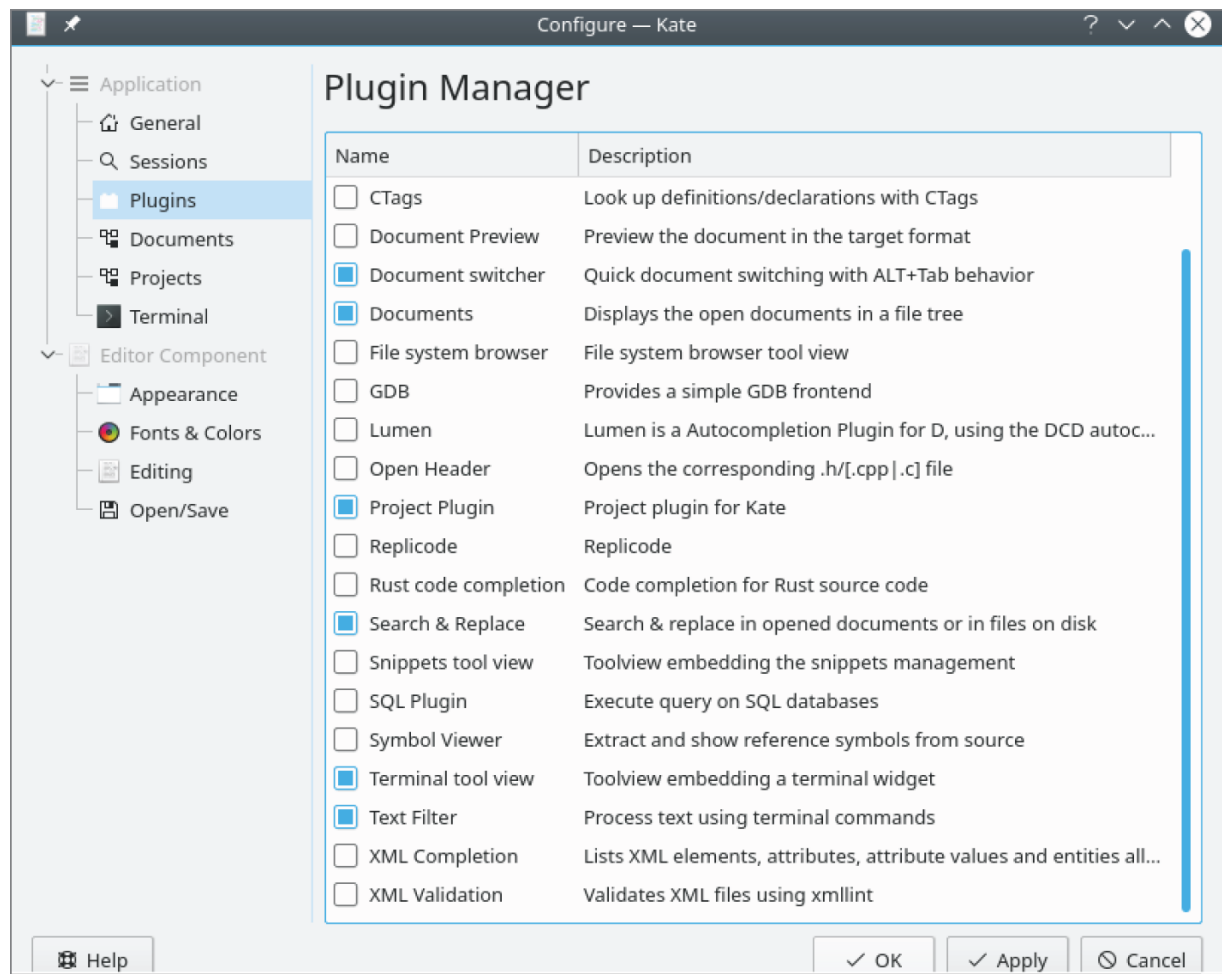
Configure — Kate

Application
General
Sessions
Plugins
Documents
Projects
Terminal
Editor Component
Appearance
Fonts & Colors
Editing
Open/Save

Plugin Manager

| Name | Description |
|---|---|
| CTags | Look up definitions/declarations with CTags |
| Document Preview | Preview the document in the target format |
| Document switcher | Quick document switching with ALT+Tab behavior |
| Documents | Displays the open documents in a file tree |
| File system browser | File system browser tool view |
| GDB | Provides a simple GDB frontend |
| Lumen | Lumen is a Autocompletion Plugin for D, using the DCD autoc... |
| Open Header | Opens the corresponding .h/[.cpp\|.c] file |
| Project Plugin | Project plugin for Kate |
| Replicode | Replicode |
| Rust code completion | Code completion for Rust source code |
| Search & Replace | Search & replace in opened documents or in files on disk |
| Snippets tool view | Toolview embedding the snippets management |
| SQL Plugin | Execute query on SQL databases |
| Symbol Viewer | Extract and show reference symbols from source |
| Terminal tool view | Toolview embedding a terminal widget |
| Text Filter | Process text using terminal commands |
| XML Completion | Lists XML elements, attributes, attribute values and entities all... |
| XML Validation | Validates XML files using xmllint |

Help
OK
Apply
Cancel